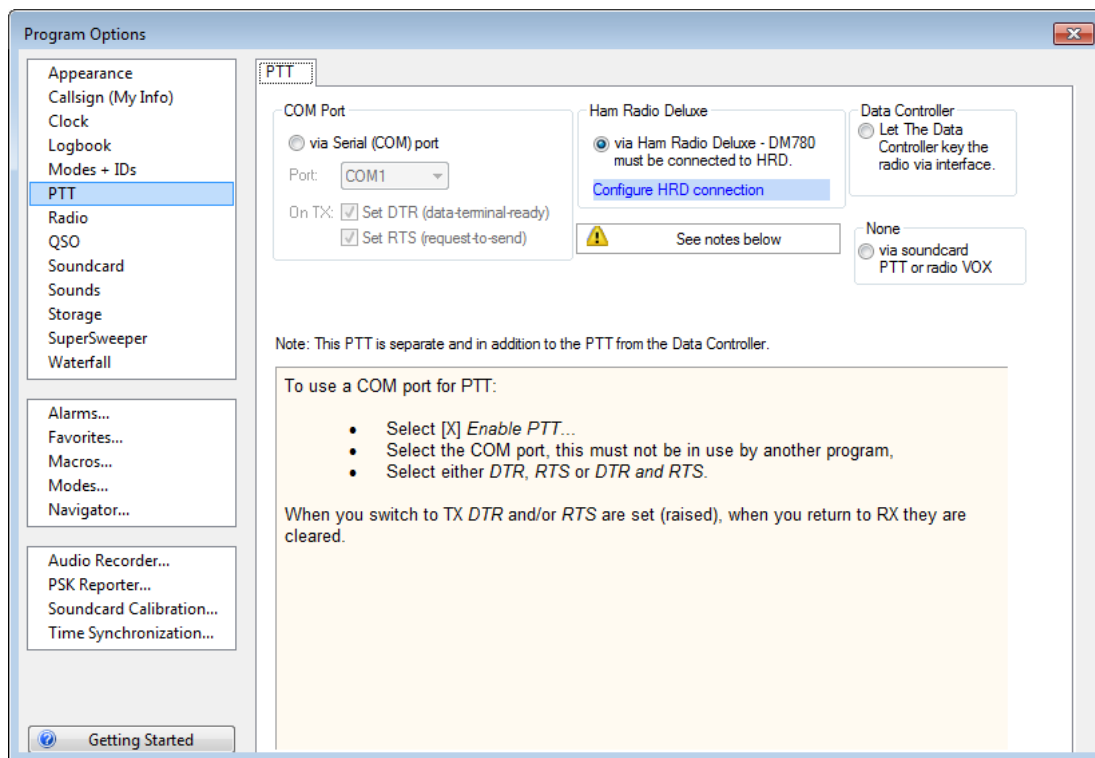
Program Options

Appearance
Callsign (My Info)
Clock
Logbook
Modes + IDs
PTT
Radio
QSO
Soundcard
Sounds
Storage
SuperSweeper
Waterfall

Alarms...
Favorites...
Macros...
Modes...
Navigator...

Audio Recorder...
PSK Reporter...
Soundcard Calibration...
Time Synchronization...

Getting Started

PTT

COM Port
via Serial (COM) port
Port: COM1
On TX: Set DTR (data-terminal-ready)
Set RTS (request-to-send)

Ham Radio Deluxe
via Ham Radio Deluxe - DM780 must be connected to HRD.
Configure HRD connection

See notes below

Data Controller
Let The Data Controller key the radio via interface.

None
via soundcard PTT or radio VOX

Note: This PTT is separate and in addition to the PTT from the Data Controller.

To use a COM port for PTT:

- Select [X] *Enable PTT...*
- Select the COM port, this must not be in use by another program,
- Select either *DTR*, *RTS* or *DTR and RTS*.

When you switch to TX *DTR* and/or *RTS* are set (raised), when you return to RX they are cleared.